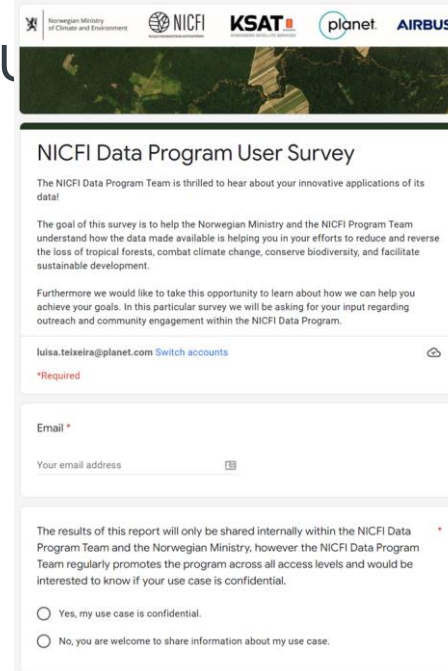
Norwegian Ministry of Climate and Environment NICFI KSAT planet. AIRBUS

NICFI Data Program User Survey

The NICFI Data Program Team is thrilled to hear about your innovative applications of its data!

The goal of this survey is to help the Norwegian Ministry and the NICFI Program Team understand how the data made available is helping you in your efforts to reduce and reverse the loss of tropical forests, combat climate change, conserve biodiversity, and facilitate sustainable development.

Furthermore we would like to take this opportunity to learn about how we can help you achieve your goals. In this particular survey we will be asking for your input regarding outreach and community engagement within the NICFI Data Program.

luisa.teixeira@planet.com Switch accounts

*Required

Email *

Your email address

The results of this report will only be shared internally within the NICFI Data Program Team and the Norwegian Ministry, however the NICFI Data Program Team regularly promotes the program across all access levels and would be interested to know if your use case is confidential. *

Yes, my use case is confidential.

No, you are welcome to share information about my use case.